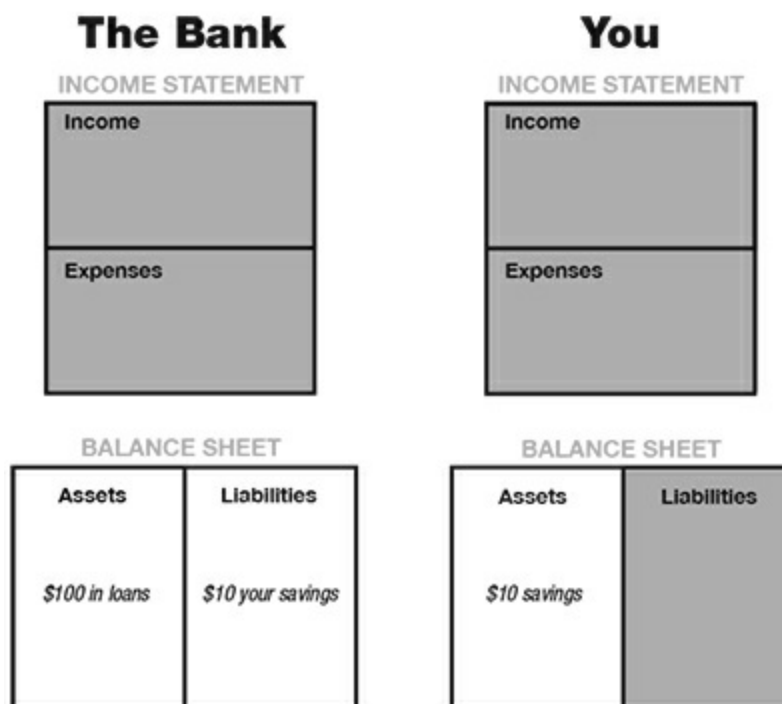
The Bank

INCOME STATEMENT

Income

Expenses

BALANCE SHEET

| Assets | Liabilities |
|---|---|
| $100 in loans | $10 your savings |

You

INCOME STATEMENT

Income

Expenses

BALANCE SHEET

| Assets | Liabilities |
|---|---|
| $10 savings | |